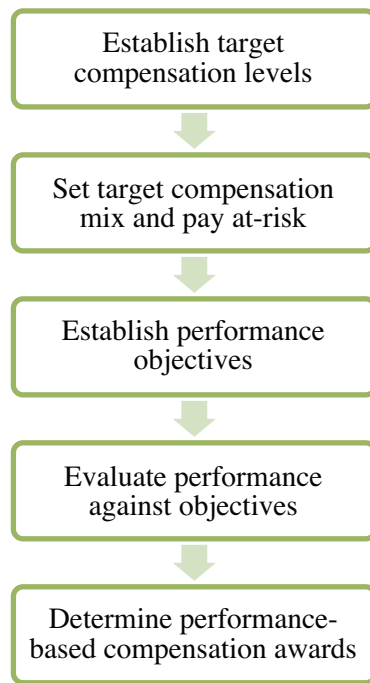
Establish target compensation levels

Set target compensation mix and pay at-risk

Establish performance objectives

Evaluate performance against objectives

Determine performance-based compensation awards